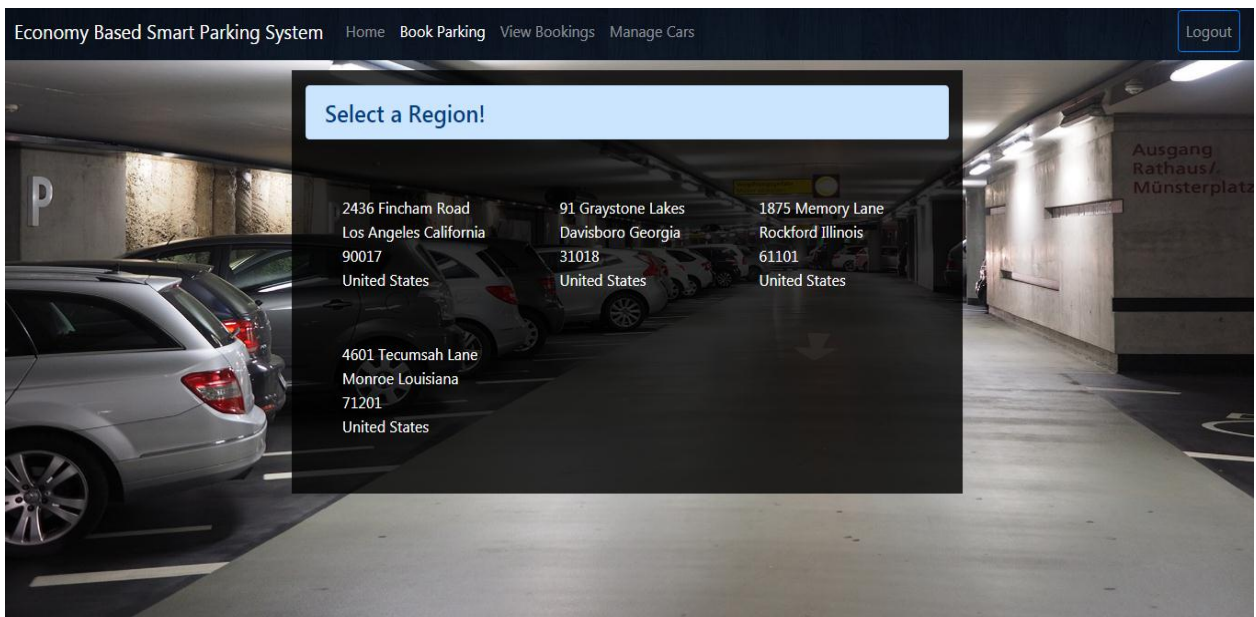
Economy Based Smart Parking System Home Book Parking View Bookings Manage Cars Logout

Select a Region!

2436 Fincham Road
Los Angeles California
90017
United States

91 Graystone Lakes
Davisboro Georgia
31018
United States

1875 Memory Lane
Rockford Illinois
61101
United States

4601 Tecumsah Lane
Monroe Louisiana
71201
United States

P

Ausgang
Rathaus/
Münsterplatz